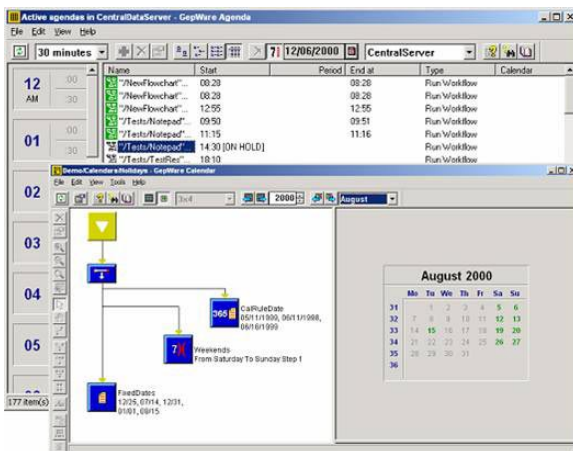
Active agendas in CentralDataServer - GepWare Agenda

File Edit View Help

30 minutes

12/06/2000

CentralServer

12 AM
:00
:30

01
:00
:30

02

03

04

05

177 item(s)

| Name | Start | Period | End at | Type | Calendar |
|---|---|---|---|---|---|
| "/NewFlowchart"... | 08:28 | | 08:28 | Run Workflow | |
| "/NewFlowchart"... | 08:28 | | 08:28 | Run Workflow | |
| "/NewFlowchart"... | 12:55 | | 12:55 | Run Workflow | |
| "/Tests/Notepad"... | 09:50 | | 09:51 | Run Workflow | |
| "/Tests/Notepad"... | 11:15 | | 11:16 | Run Workflow | |
| "/Tests/Notepad"... | 14:30 [ON HOLD] | | | Run Workflow | |
| "/Tests/TestRec"... | 18:10 | | | Run Workflow | |

Demo/Calendars/Holidays - GepWare Calendar

File Edit View Tools Help

3x4

2000

August

CalRuleDate
05/11/1800, 06/11/1998, 06/16/1999

Weekends
From Saturday To Sunday Step 1

FixedDates
12/25, 07/14, 12/31, 01/01, 08/15

August 2000

| | Mo | Tu | We | Th | Fr | Sa | Su |
|---|---|---|---|---|---|---|---|
| 31 | | 1 | 2 | 3 | 4 | 5 | 6 |
| 32 | 7 | 8 | 9 | 10 | 11 | 12 | 13 |
| 33 | 14 | 15 | 16 | 17 | 18 | 19 | 20 |
| 34 | 21 | 22 | 23 | 24 | 25 | 26 | 27 |
| 35 | 28 | 29 | 30 | 31 | | | |
| 36 | | | | | | | |